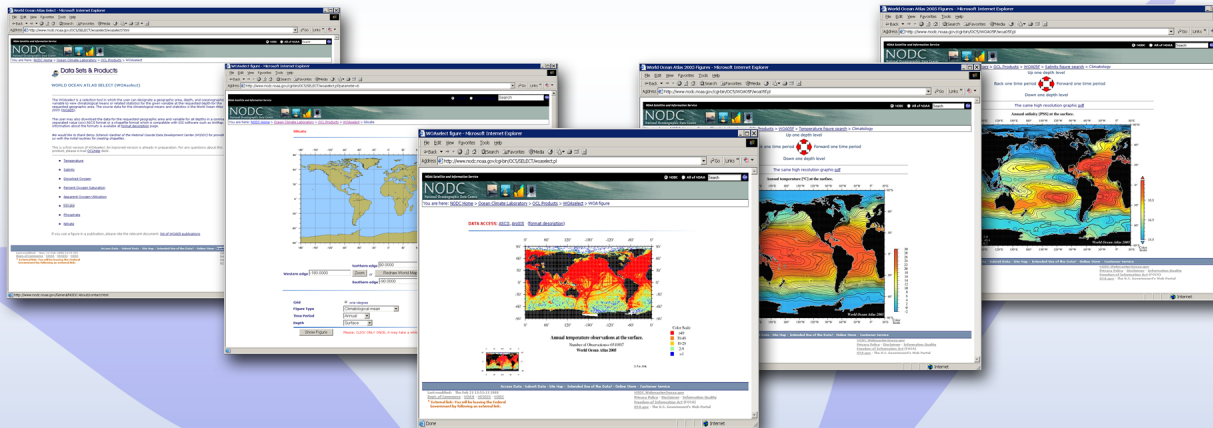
World Ocean Atlas Select - Microsoft Internet Explorer

NODC

Data Sets & Products

WORLD OCEAN ATLAS SELECT (WOAselect)

Temperature

Salinity

Dissolved Oxygen

Percent Oxygen Saturation

Apparent Oxygen Utilization

Nitrate

Phosphate

Silicate

WOAselect figure - Microsoft Internet Explorer

Silicate

Western edge

Northern edge

Southern edge

Eastern edge

Zoom

Figure Type

Time Period

Depth

Annual

Surface

Show Figure

World Ocean Atlas 2005 Figures - Microsoft Internet Explorer

Up one depth level

Back one time period

Forward one time period

Down one depth level

The same high resolution graphic.pdf

Annual temperature [°C] at the surface.

World Ocean Atlas 2005

Annual salinity [PSS] at the surface.

World Ocean Atlas 2005

WOAselect figure - Microsoft Internet Explorer

Address http://www.nodc.noaa.gov/cgi-bin/OC5/SELECT/woaselect.pl

NODC
National Oceanographic Data Center

You are here: NODC Home > Ocean Climate Laboratory > OCL Products > WOAselect > WOA figure

DATA ACCESS: ASCII, ArcGIS (format description)

Annual temperature observations at the surface.

World Ocean Atlas 2005

Color Scale

Done

Internet